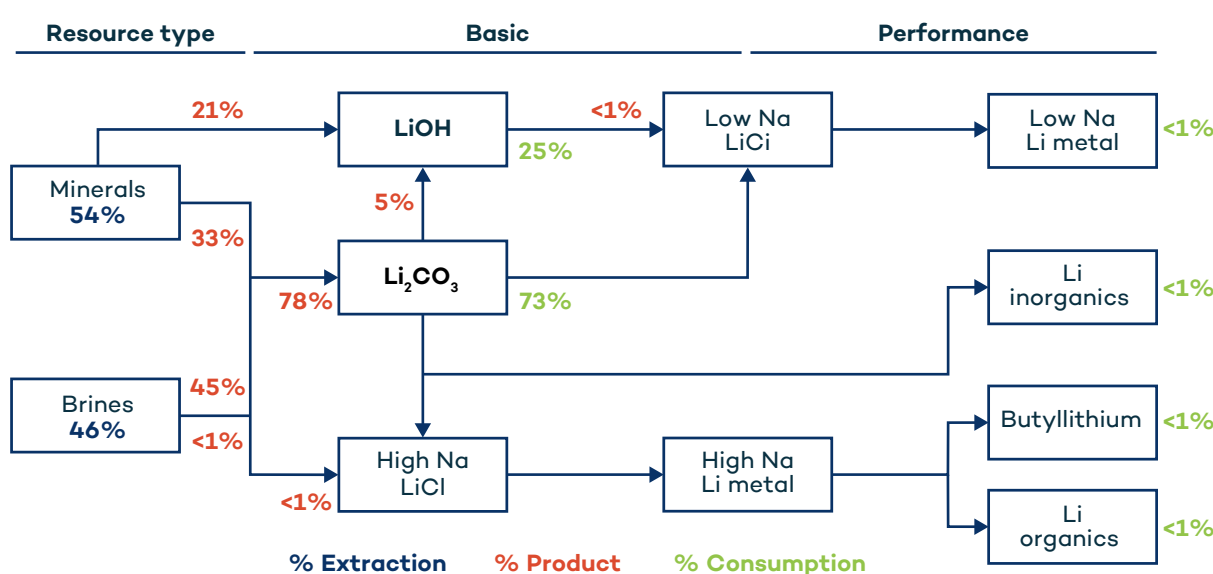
Resource type

Basic

Performance

21%

LiOH

<1%

Low Na LiCi

Low Na Li metal

<1%

25%

Minerals 54%

5%

33%

$Li_2CO_3$

78%

73%

Li inorganics

<1%

Brines 46%

45%

<1%

Butyllithium

<1%

High Na LiCl

High Na Li metal

<1%

Li organics

<1%

% Extraction

% Product

% Consumption